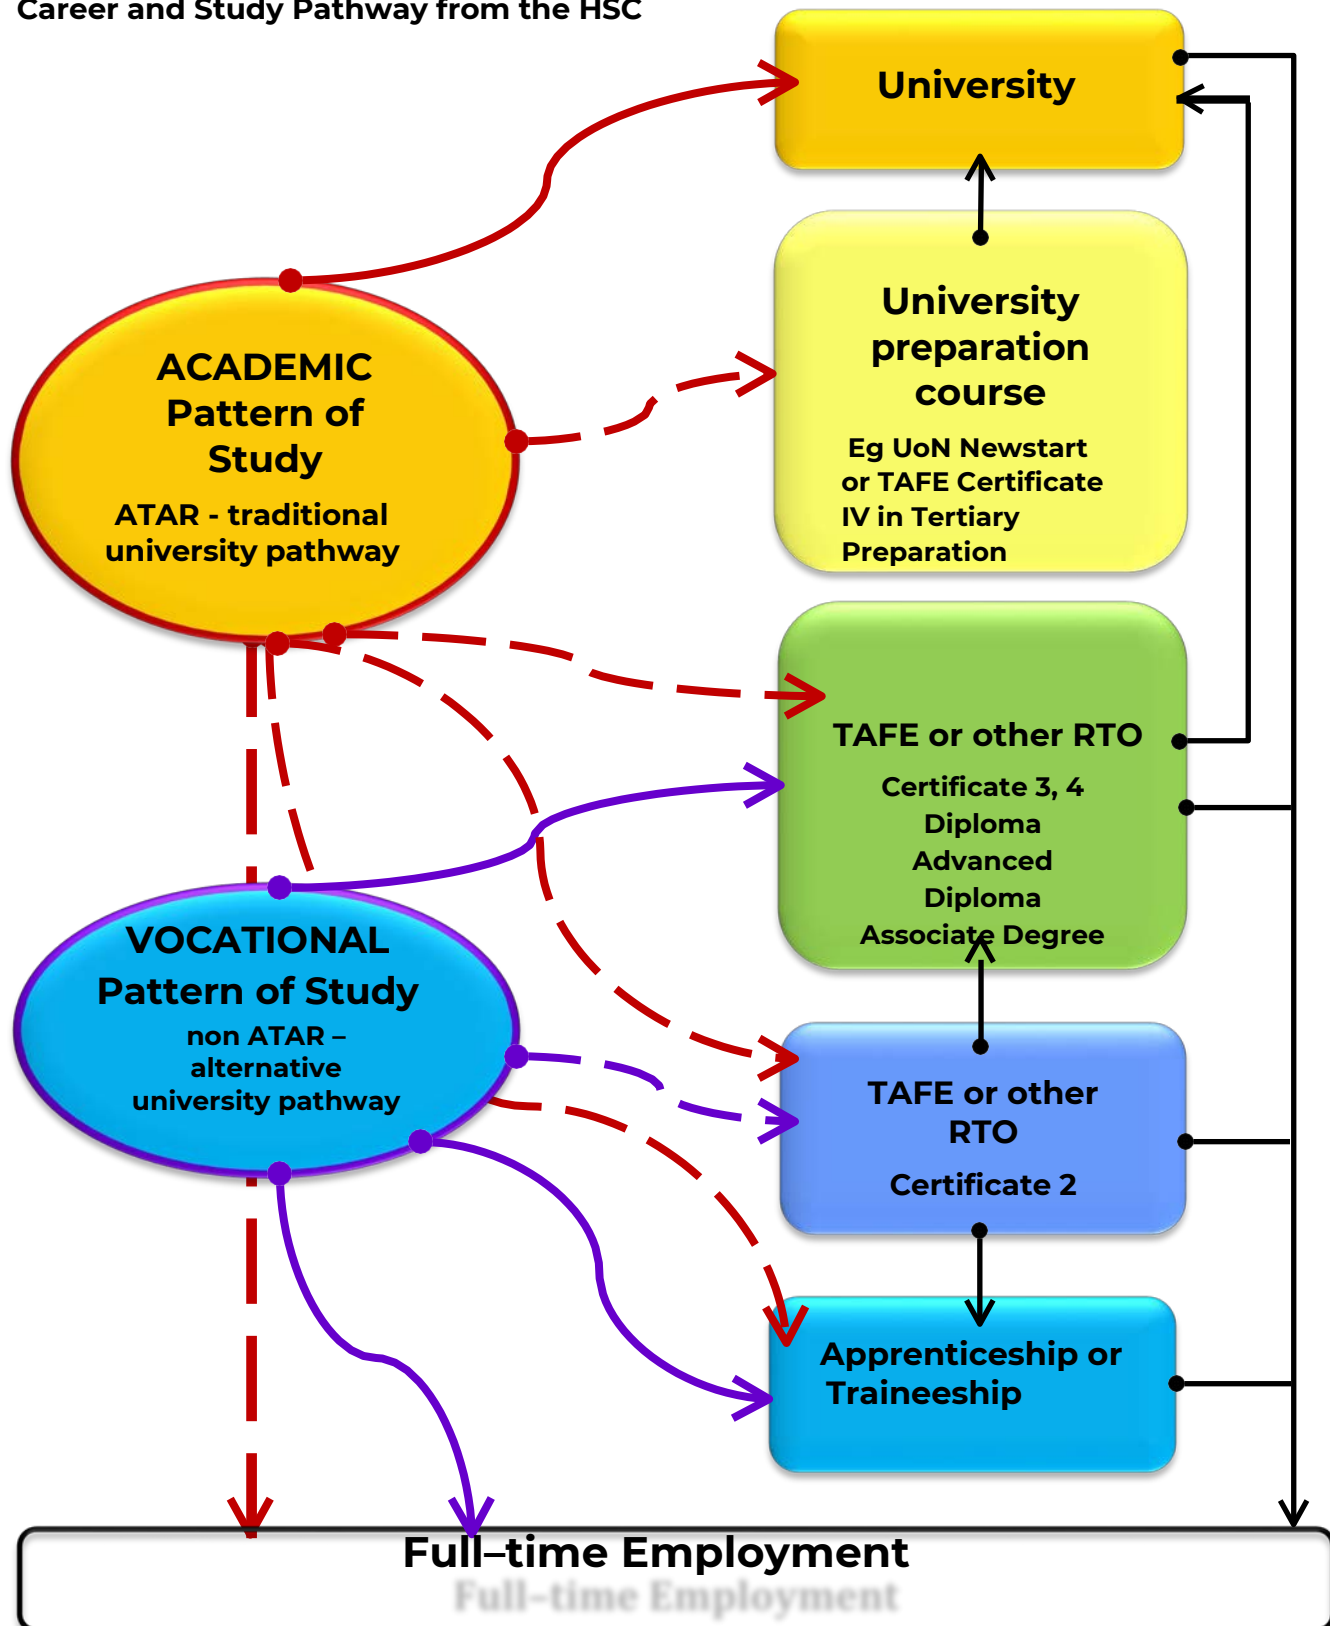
Career and Study Pathway from the HSC

University

University preparation course

Eg UoN Newstart or TAFE Certificate IV in Tertiary Preparation

ACADEMIC Pattern of Study

ATAR - traditional university pathway

TAFE or other RTO

Certificate 3, 4
Diploma
Advanced Diploma
Associate Degree

VOCATIONAL Pattern of Study

non ATAR – alternative university pathway

TAFE or other RTO

Certificate 2

Apprenticeship or Traineeship

Full–time Employment

Full–time Employment